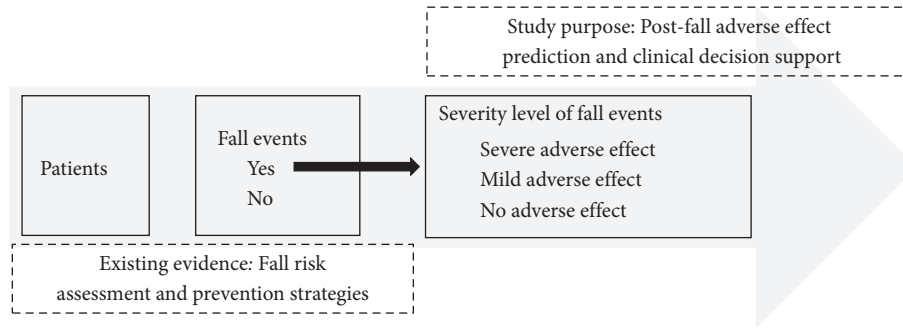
Study purpose: Post-fall adverse effect prediction and clinical decision support

Patients

Fall events
Yes
No

Severity level of fall events
Severe adverse effect
Mild adverse effect
No adverse effect

Existing evidence: Fall risk assessment and prevention strategies